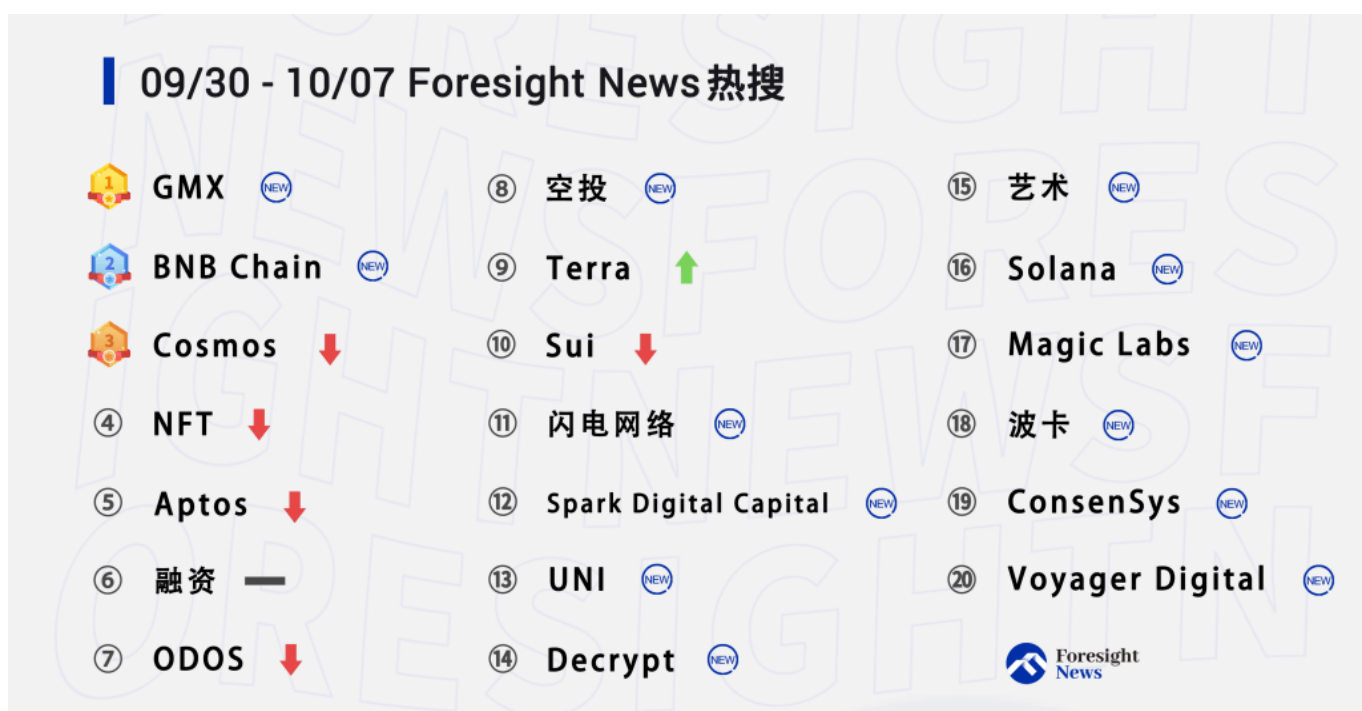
09/30 - 10/07 Foresight News热搜

1 GMX NEW
2 BNB Chain NEW
3 Cosmos
④ NFT
⑤ Aptos
⑥ 融资
⑦ ODOS

⑧ 空投 NEW
⑨ Terra
⑩ Sui
⑪ 闪电网络 NEW
⑫ Spark Digital Capital NEW
⑬ UNI NEW
⑭ Decrypt NEW

⑮ 艺术 NEW
⑯ Solana NEW
⑰ Magic Labs NEW
⑱ 波卡 NEW
⑲ ConsenSys NEW
⑳ Voyager Digital NEW

Foresight News